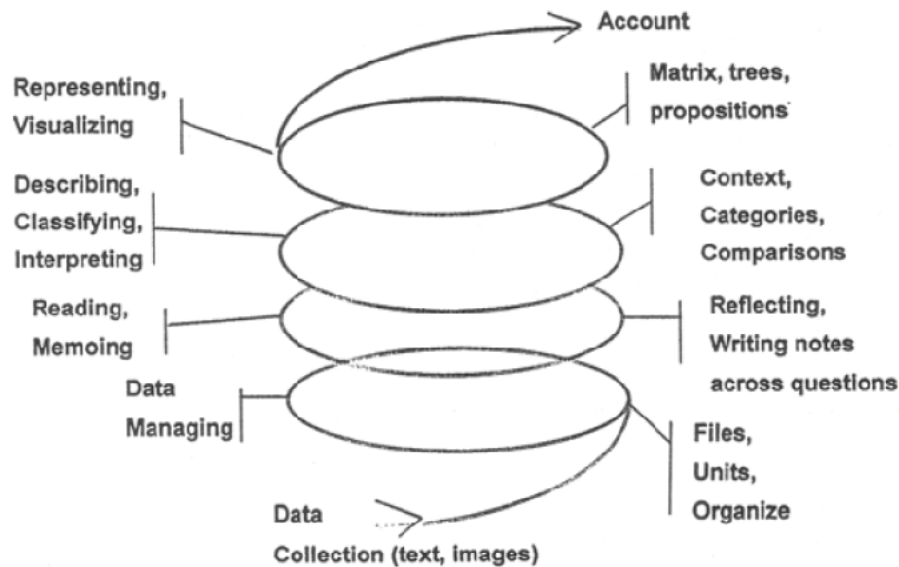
Account

Representing, Visualizing

Matrix, trees, propositions

Describing, Classifying, Interpreting

Context, Categories, Comparisons

Reading, Memoing

Reflecting, Writing notes across questions

Data Managing

Files, Units, Organize

Data Collection (text, images)